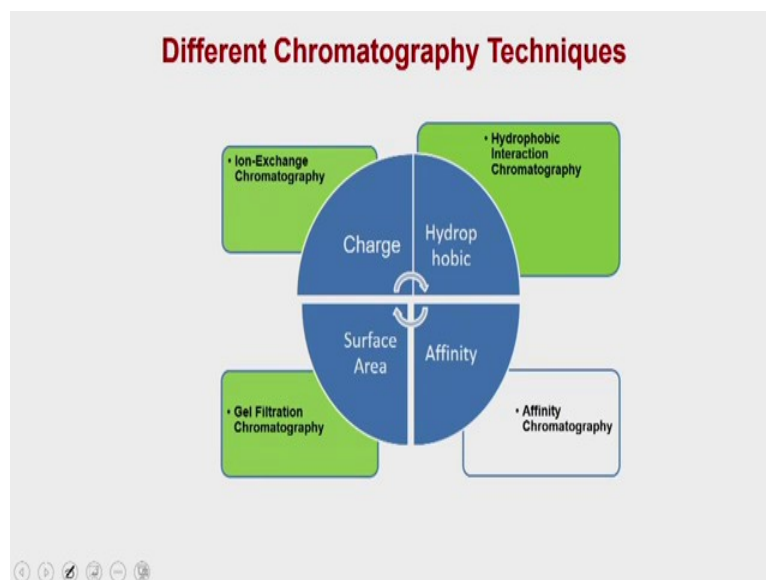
Different Chromatography Techniques

• Ion-Exchange Chromatography

• Hydrophobic Interaction Chromatography

Charge

Hydrop hobic

Surface Area

Affinity

• Gel Filtration Chromatography

• Affinity Chromatography